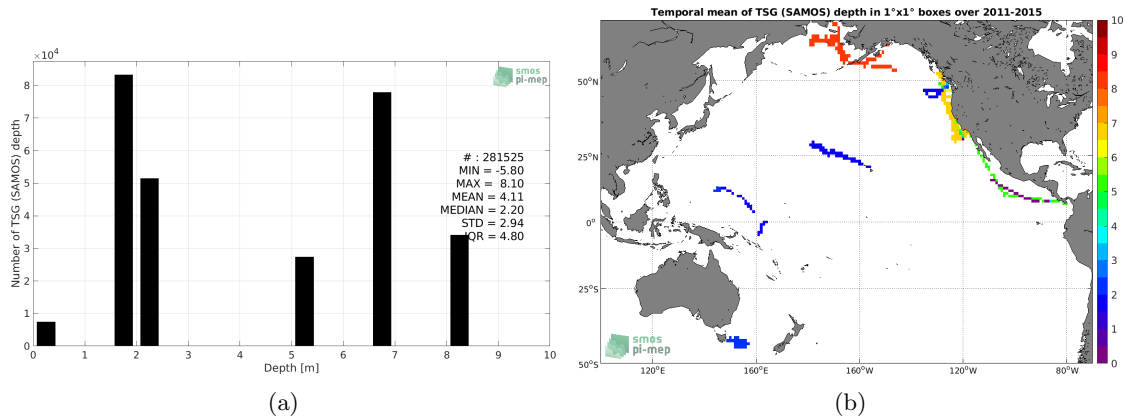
$\times10^4$

smos pi-mep

Number of TSG (SAMOS) depth

8
7
6
5
4
3
2
1
0

# : 281525
MIN = -5.80
MAX = 8.10
MEAN = 4.11
MEDIAN = 2.20
STD = 2.94
IQR = 4.80

0 1 2 3 4 5 6 7 8 9 10
Depth [m]

(a)

Temporal mean of TSG (SAMOS) depth in 1°x1° boxes over 2011-2015

50°N
25°N
0°
25°S
50°S

120°E 160°E 160°W 120°W 80°W

smos pi-mep

10
9
8
7
6
5
4
3
2
1
0

(b)